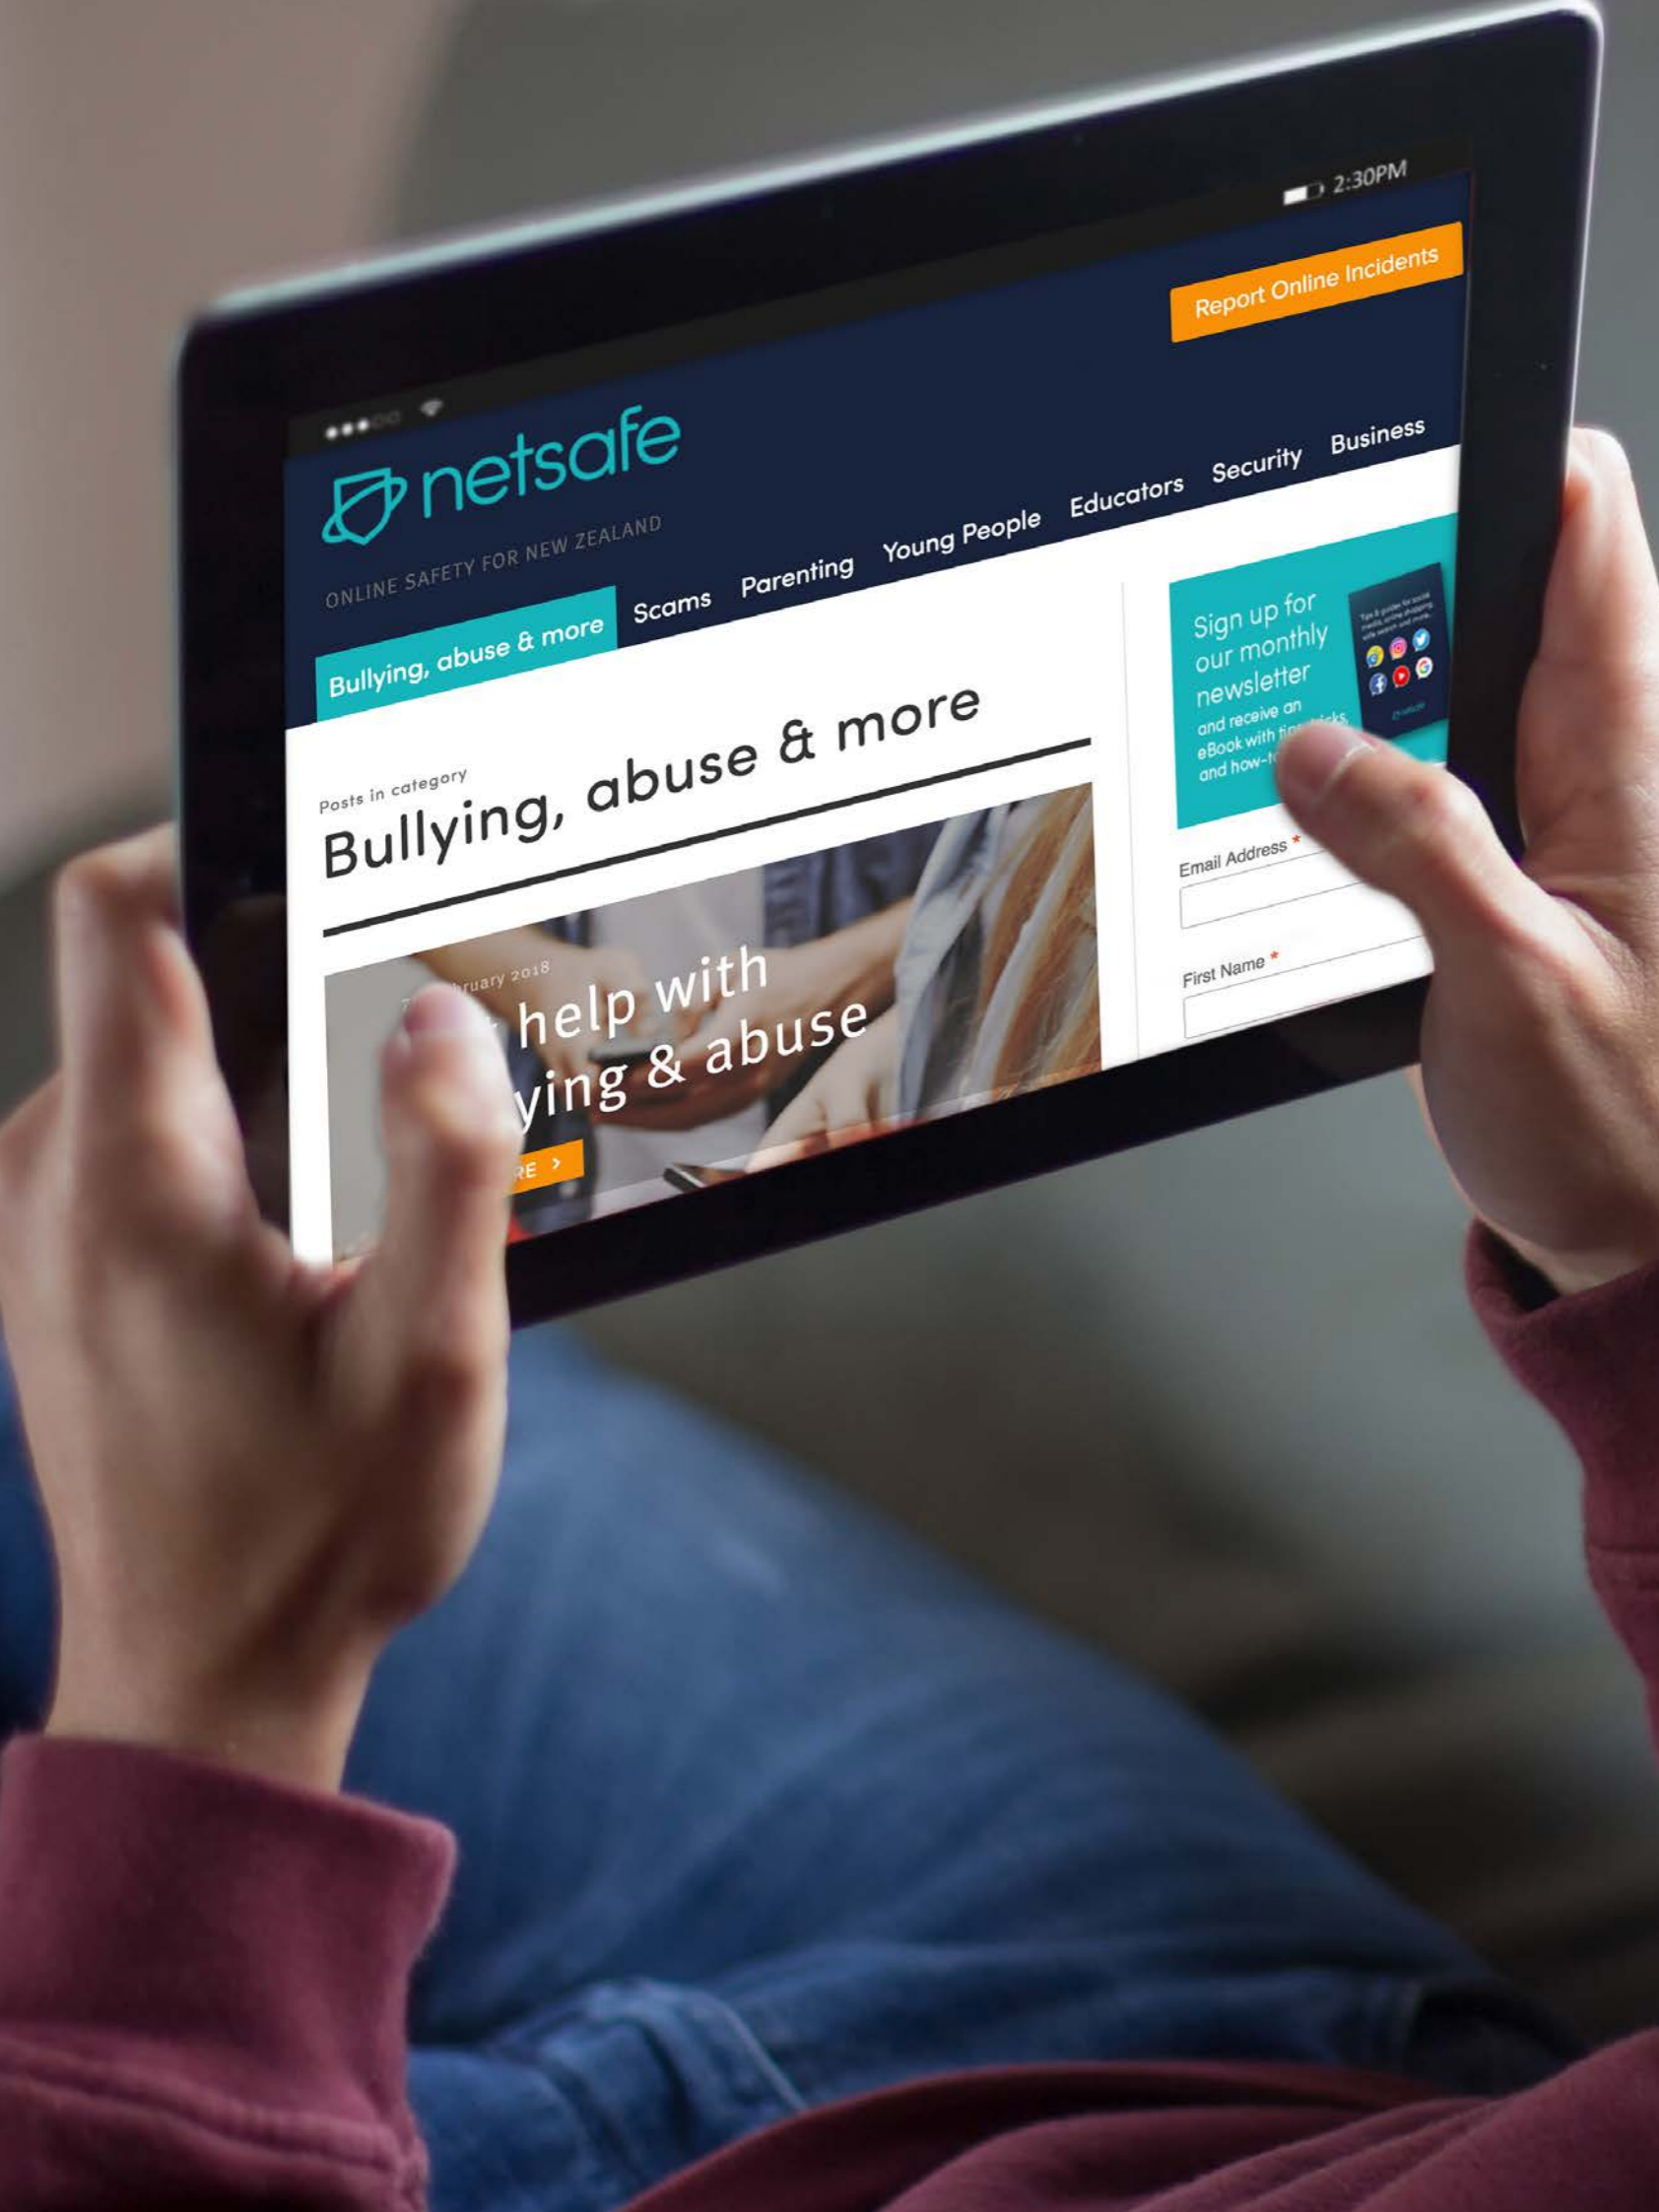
2:30PM

Report Online Incidents

netsafe
ONLINE SAFETY FOR NEW ZEALAND

Bullying, abuse & more Scams Parenting Young People Educators Security Business

Posts in category
Bullying, abuse & more

7 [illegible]ruary 2018
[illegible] help with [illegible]ying & abuse
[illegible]RE >

Sign up for our monthly newsletter and receive an eBook with tips, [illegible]ricks and how-t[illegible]

Email Address *

First Name *